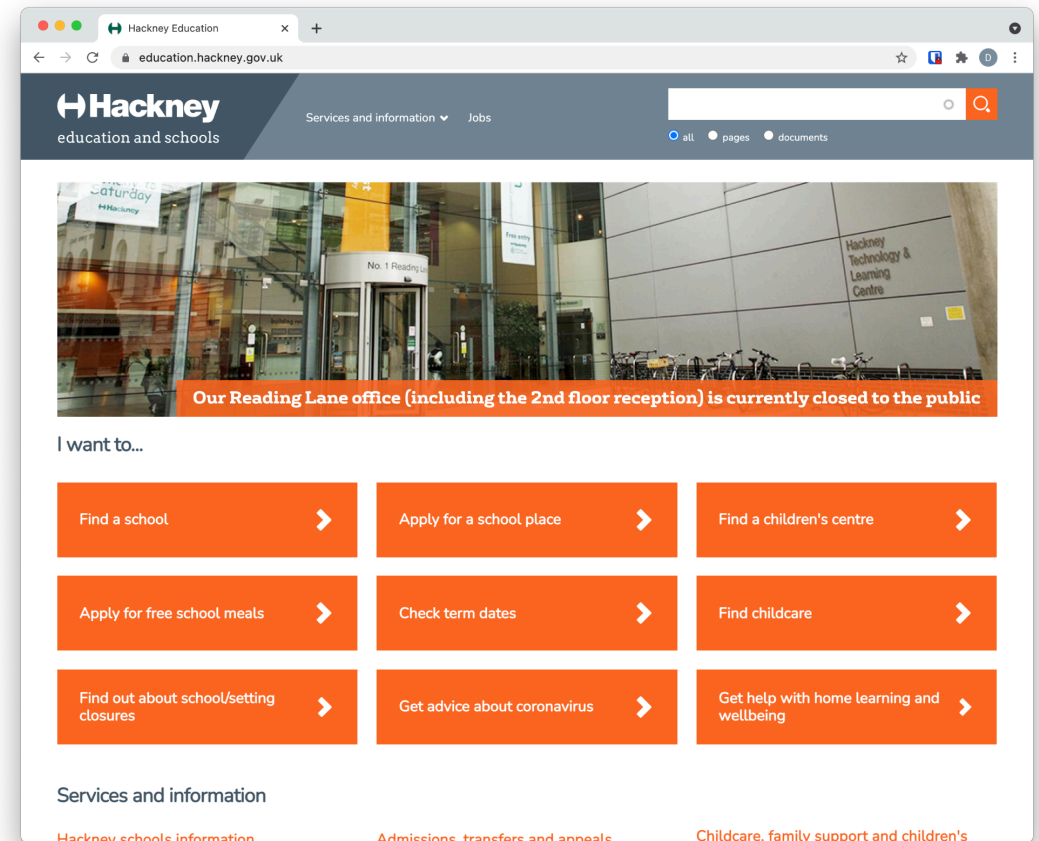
Hackney Education ×

education.hackney.gov.uk

Hackney
education and schools

Services and information Jobs

all pages documents

Saturday
Hackney

No. 1 Reading La

Free entry

Hackney Technology & Learning Centre

Our Reading Lane office (including the 2nd floor reception) is currently closed to the public

I want to...

Find a school

Apply for a school place

Find a children's centre

Apply for free school meals

Check term dates

Find childcare

Find out about school/setting closures

Get advice about coronavirus

Get help with home learning and wellbeing

Services and information

Hackney schools information

Admissions, transfers and appeals

Childcare, family support and children's